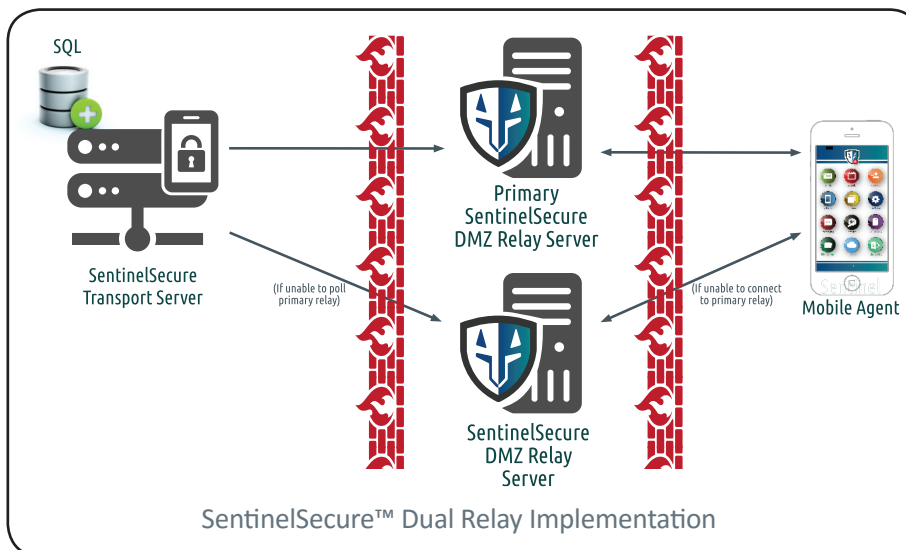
SQL

SentinelSecure Transport Server

Primary SentinelSecure DMZ Relay Server

(If unable to poll primary relay)

(If unable to connect to primary relay)

Mobile Agent

SentinelSecure DMZ Relay Server

SentinelSecure™ Dual Relay Implementation